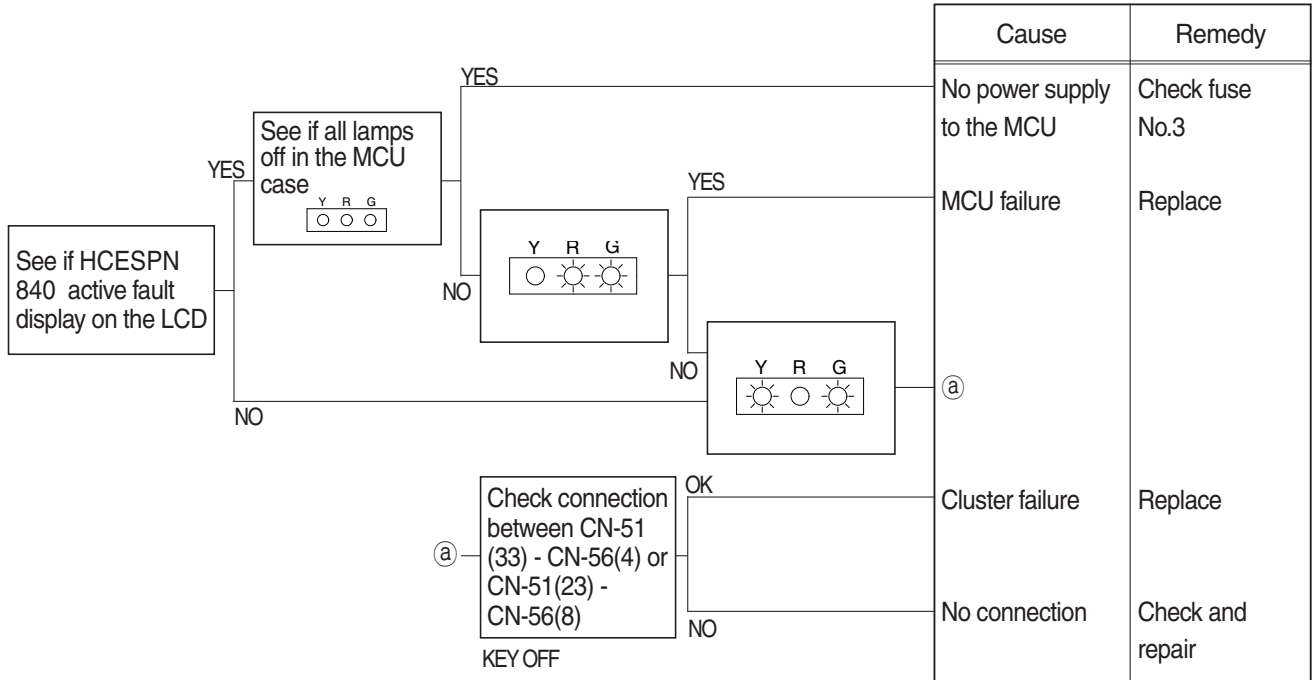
See if HCESPN 840 active fault display on the LCD

YES

See if all lamps off in the MCU case

Y R G

YES

NO

Y R G

YES

NO

Y R G

NO

ⓐ

| Cause | Remedy |
|---|---|
| No power supply to the MCU | Check fuse No.3 |
| MCU failure | Replace |
| ⓐ | |
| Cluster failure | Replace |
| No connection | Check and repair |

ⓐ

Check connection between CN-51 (33) - CN-56(4) or CN-51(23) - CN-56(8)

KEY OFF

OK

NO